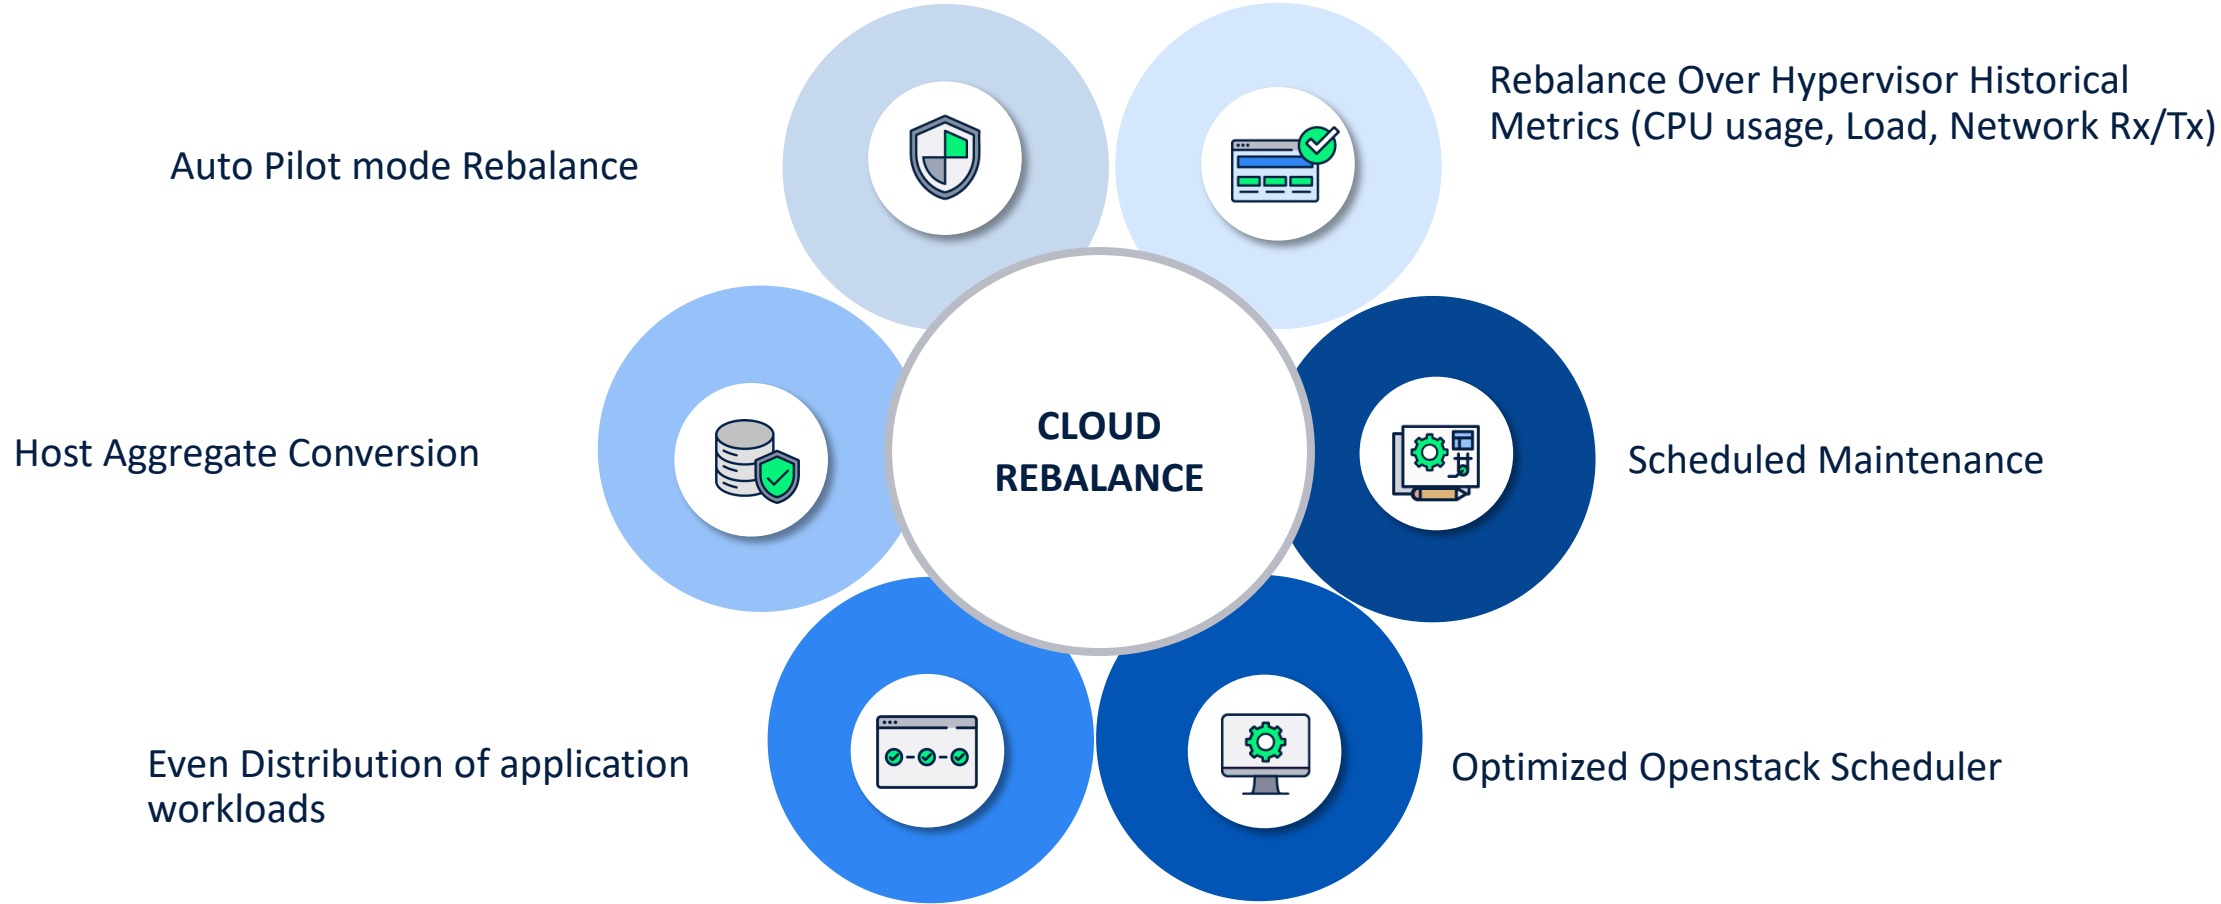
Auto Pilot mode Rebalance

Rebalance Over Hypervisor Historical Metrics (CPU usage, Load, Network Rx/Tx)

Host Aggregate Conversion

CLOUD REBALANCE

Scheduled Maintenance

Even Distribution of application workloads

Optimized Openstack Scheduler